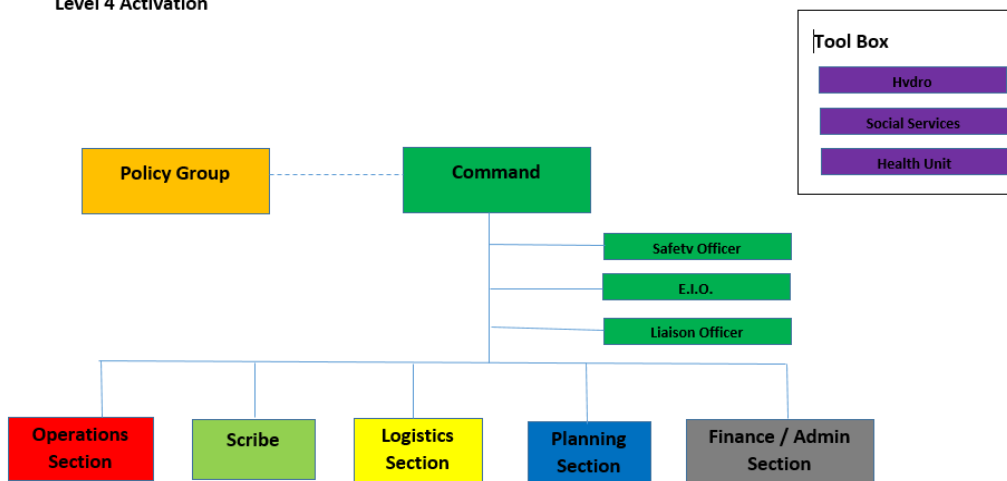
Level 4 Activation

Tool Box

Hydro

Social Services

Health Unit

Policy Group

Command

Safety Officer

E.I.O.

Liaison Officer

Operations Section

Scribe

Logistics Section

Planning Section

Finance / Admin Section